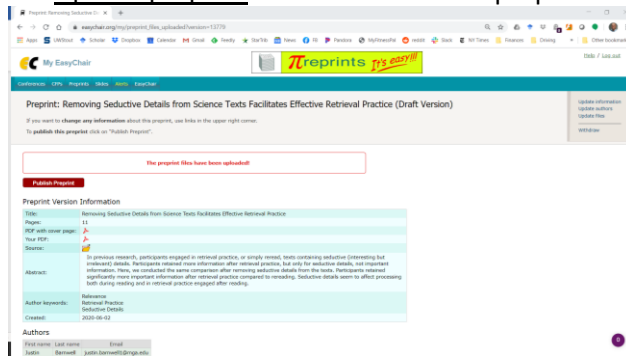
Preprint: Removing Seductive D... ×  +

easychair.org/my/preprint_files_uploaded?version=13779

Apps  UWScout  Scholar  Dropbox  Calendar  Gmail  Feedly  StarTrib  News  RI  Pandora  MyFitnessPal  reddit  Slack  NY Times  Finances  Driving  Other bookmarks

My EasyChair

$\pi$reprints It's easy!!!

Help / Log out

Conferences  CFPs  Preprints  Slides  Alerts  EasyChair

Preprint: Removing Seductive Details from Science Texts Facilitates Effective Retrieval Practice (Draft Version)

If you want to change any information about this preprint, use links in the upper right corner.

To publish this preprint click on "Publish Preprint".

Update information
Update authors
Update files

Withdraw

The preprint files have been uploaded!

Publish Preprint

Preprint Version Information

| Title: | Removing Seductive Details from Science Texts Facilitates Effective Retrieval Practice |
|---|---|
| Pages: | 11 |
| PDF with cover page: | |
| Your PDF: | |
| Source: | |
| Abstract: | In previous research, participants engaged in retrieval practice, or simply reread, texts containing seductive (interesting but irrelevant) details. Participants retained more information after retrieval practice, but only for seductive details, not important information. Here, we conducted the same comparison after removing seductive details from the texts. Participants retained significantly more important information after retrieval practice compared to rereading. Seductive details seem to affect processing both during reading and in retrieval practice engaged after reading. |
| Author keywords: | Relevance<br>Retrieval Practice<br>Seductive Details |
| Created: | 2020-06-02 |

Authors

| First name | Last name | Email |
|---|---|---|
| Justin | Barnwell | justin.barnwell@mga.edu |